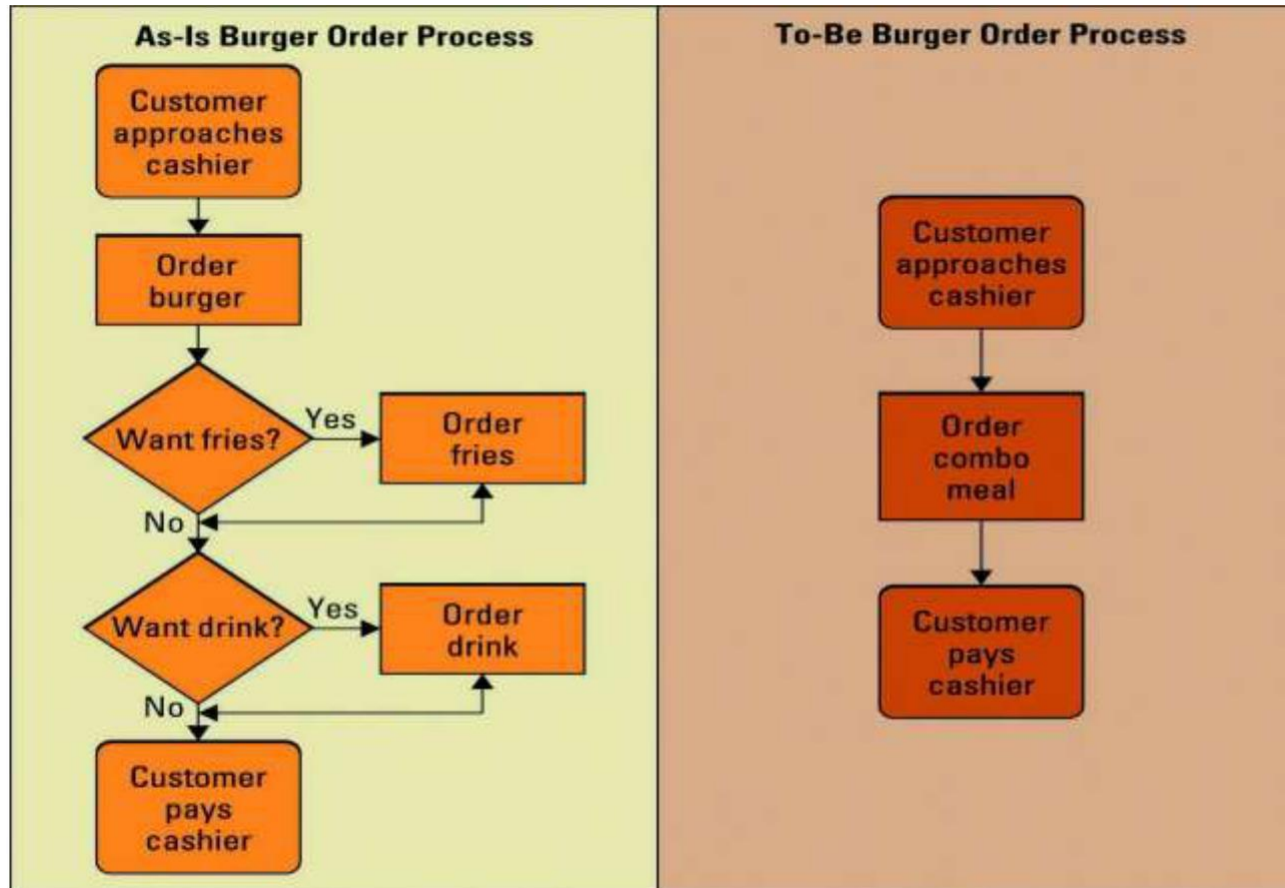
As-Is Burger Order Process

Customer approaches cashier

Order burger

Want fries?

Yes

Order fries

No

Want drink?

Yes

Order drink

No

Customer pays cashier

To-Be Burger Order Process

Customer approaches cashier

Order combo meal

Customer pays cashier